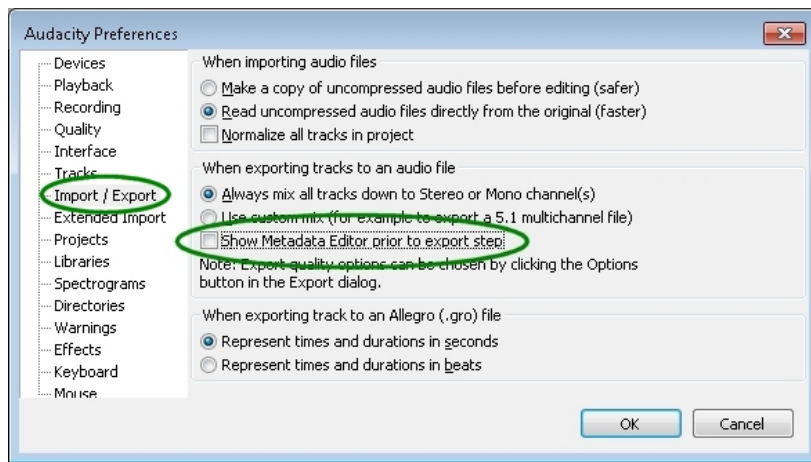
Audacity Preferences

Devices
Playback
Recording
Quality
Interface
Tracks
Import / Export
Extended Import
Projects
Libraries
Spectrograms
Directories
Warnings
Effects
Keyboard
Mouse

When importing audio files
Make a copy of uncompressed audio files before editing (safer)
Read uncompressed audio files directly from the original (faster)
Normalize all tracks in project

When exporting tracks to an audio file
Always mix all tracks down to Stereo or Mono channel(s)
Use custom mix (for example to export a 5.1 multichannel file)
Show Metadata Editor prior to export step
Note: Export quality options can be chosen by clicking the Options button in the Export dialog.

When exporting track to an Allegro (.gro) file
Represent times and durations in seconds
Represent times and durations in beats

OK
Cancel